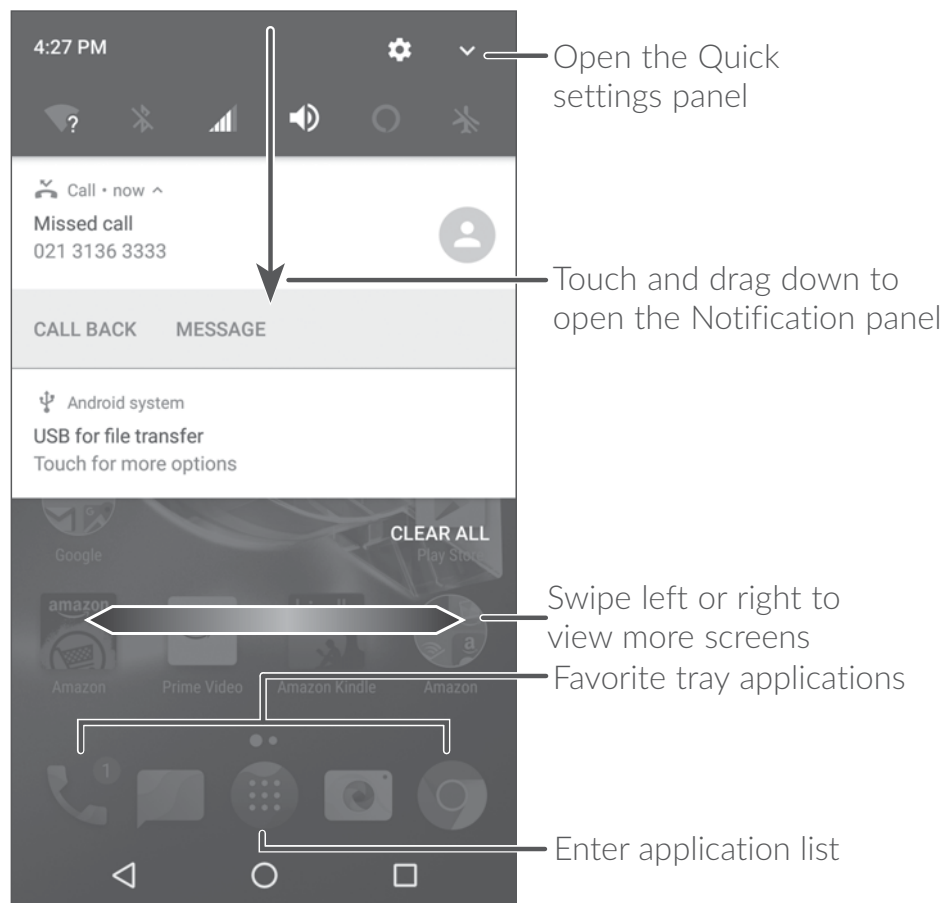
4:27 PM

Open the Quick settings panel

Call • now ^

Missed call
021 3136 3333

Touch and drag down to open the Notification panel

CALL BACK MESSAGE

Android system

USB for file transfer
Touch for more options

Google

CLEAR ALL

Play Store

amazon

Swipe left or right to view more screens

Amazon Prime Video Amazon Kindle Amazon

Favorite tray applications

1

Enter application list